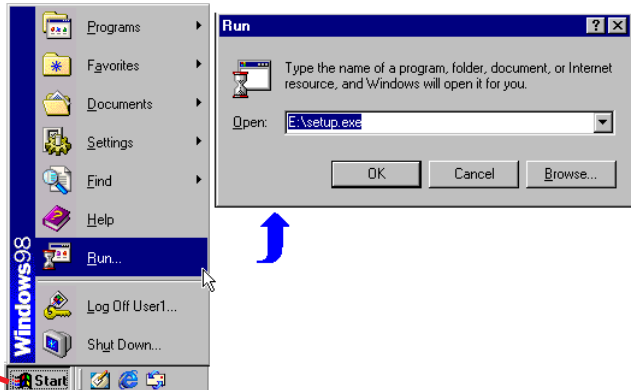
Windows98

Programs
Favorites
Documents
Settings
Find
Help
Run...
Log Off User1...
Shut Down...

Start

Run

?
X

Type the name of a program, folder, document, or Internet resource, and Windows will open it for you.

Open: E:\setup.exe

OK
Cancel
Browse...